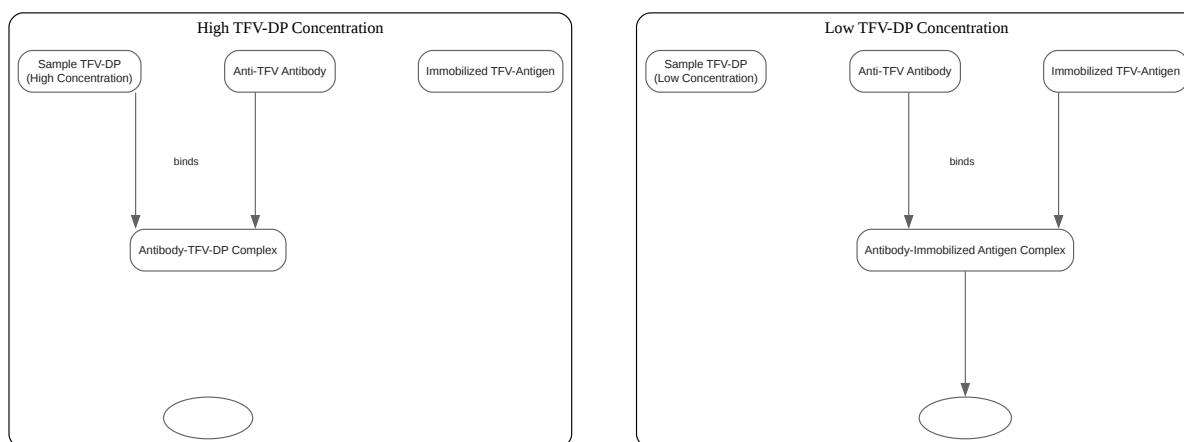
High TFV-DP Concentration

Sample TFV-DP (High Concentration)

Anti-TFV Antibody

Immobilized TFV-Antigen

binds

Antibody-TFV-DP Complex

Low TFV-DP Concentration

Sample TFV-DP (Low Concentration)

Anti-TFV Antibody

Immobilized TFV-Antigen

binds

Antibody-Immobilized Antigen Complex